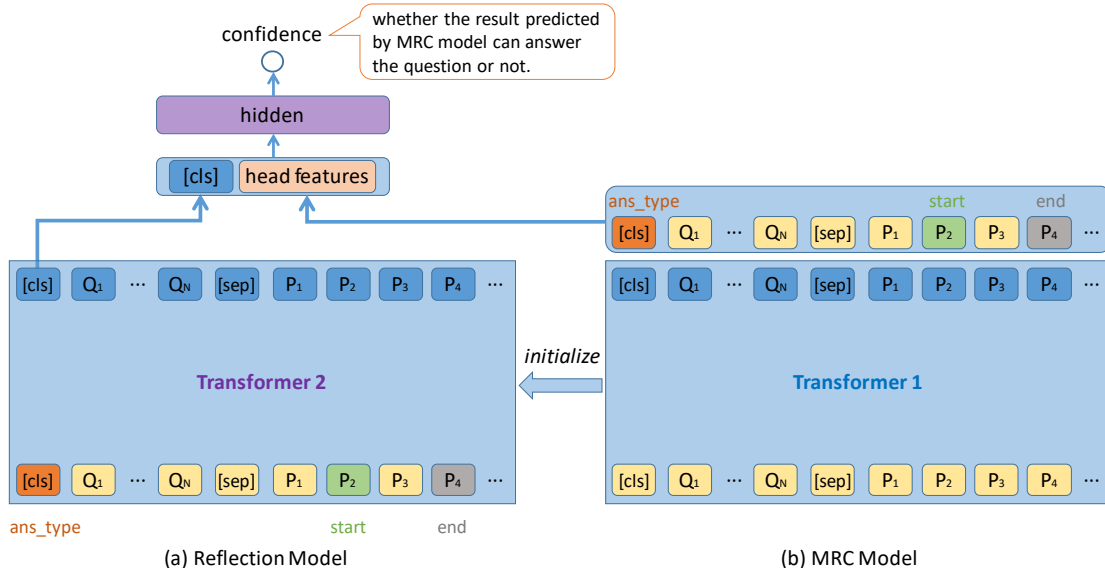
confidence

whether the result predicted by MRC model can answer the question or not.

hidden

[cls] head features

ans_type start end

[cls] $Q_1$ ··· $Q_N$ [sep] $P_1$ $P_2$ $P_3$ $P_4$ ···

[cls] $Q_1$ ··· $Q_N$ [sep] $P_1$ $P_2$ $P_3$ $P_4$ ···

[cls] $Q_1$ ··· $Q_N$ [sep] $P_1$ $P_2$ $P_3$ $P_4$ ···

initialize

Transformer 2

Transformer 1

[cls] $Q_1$ ··· $Q_N$ [sep] $P_1$ $P_2$ $P_3$ $P_4$ ···

[cls] $Q_1$ ··· $Q_N$ [sep] $P_1$ $P_2$ $P_3$ $P_4$ ···

ans_type start end

(a) Reflection Model

(b) MRC Model